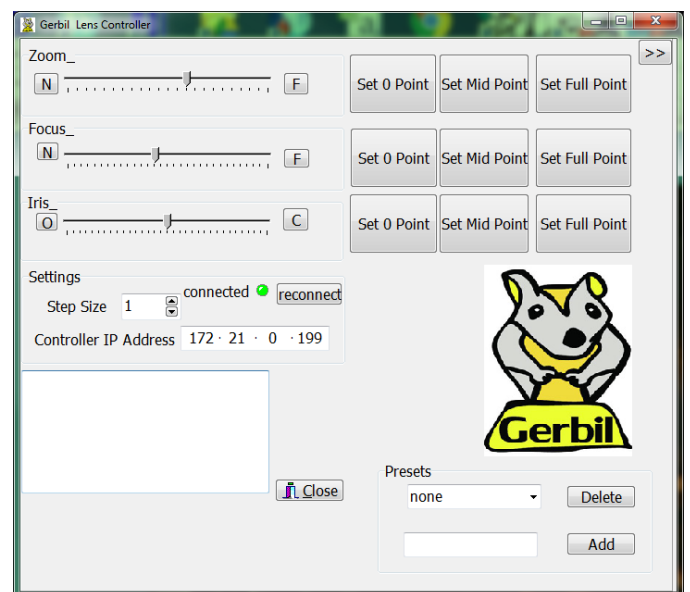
Gerbil Lens Controller

>>

Zoom_
N F
Set 0 Point Set Mid Point Set Full Point

Focus_
N F
Set 0 Point Set Mid Point Set Full Point

Iris_
O C
Set 0 Point Set Mid Point Set Full Point

Settings
Step Size 1
connected
reconnect
Controller IP Address 172 · 21 · 0 · 199

Gerbil

Close

Presets
none
Delete
Add